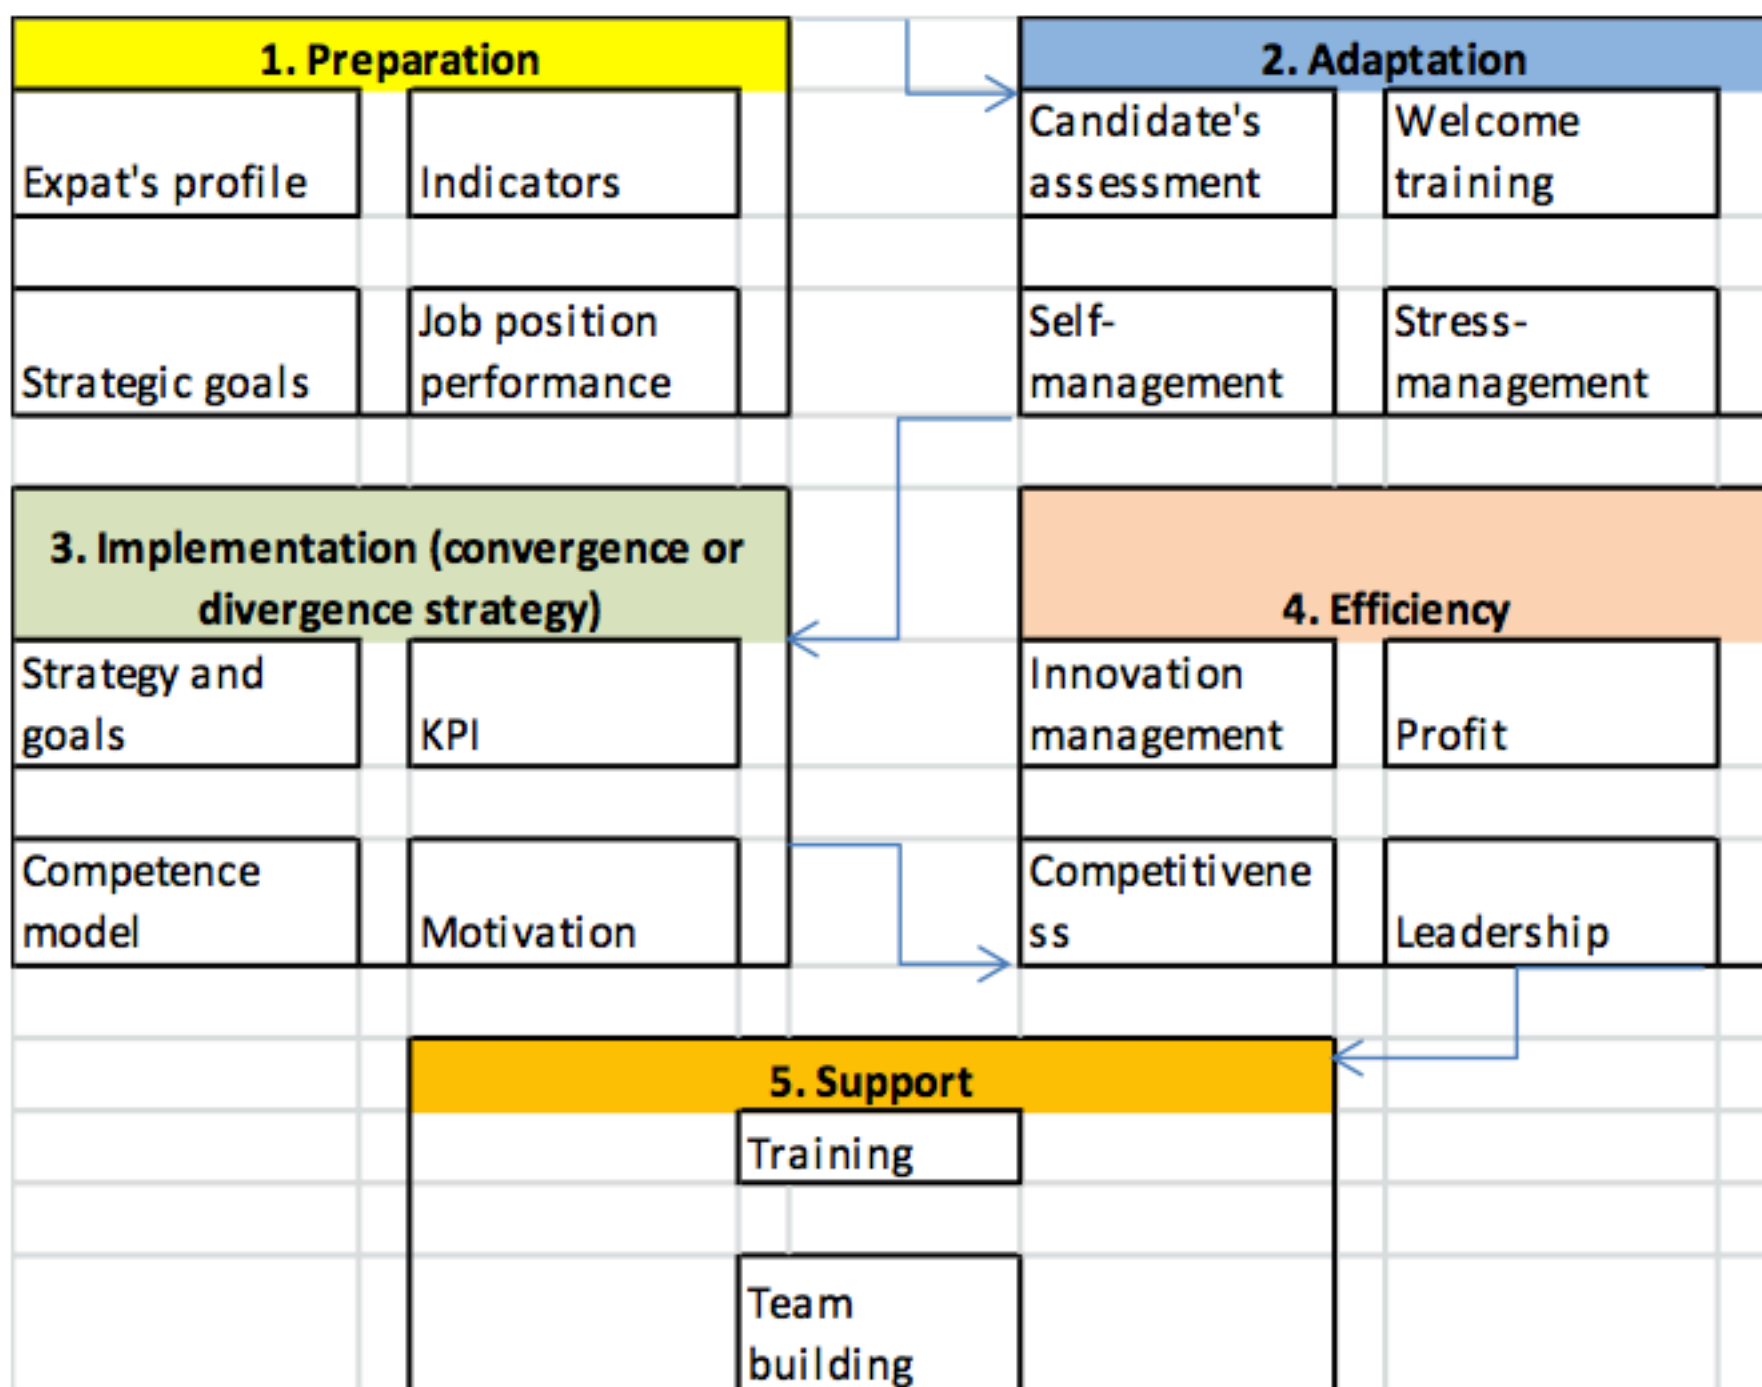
1. Preparation

Expat's profile

Indicators

Strategic goals

Job position performance

2. Adaptation

Candidate's assessment

Welcome training

Self-management

Stress-management

3. Implementation (convergence or divergence strategy)

Strategy and goals

KPI

Competence model

Motivation

4. Efficiency

Innovation management

Profit

Competitivene ss

Leadership

5. Support

Training

Team building